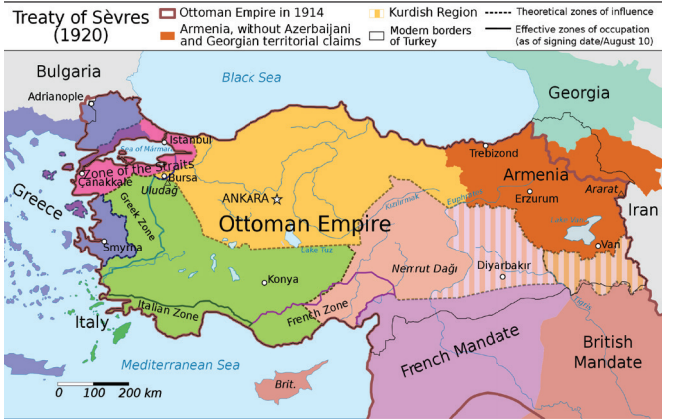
Treaty of Sèvres (1920)

Ottoman Empire in 1914

Armenia, without Azerbaijani and Georgian territorial claims

Kurdish Region

Modern borders of Turkey

Theoretical zones of influence

Effective zones of occupation (as of signing date/August 10)

Bulgaria

Adrianople

Black Sea

Georgia

Istanbul

Sea of Marmara

Zone of the Straits

Çanakkale

Bursa

Uludağ

ANKARA

Trebizond

Armenia

Erzurum

Ararat

Iran

Greece

Greek Zone

Smyrna

Ottoman Empire

Euphrates

Kızılırmak

Lake Van

Van

Lake Tuz

Konya

Nemrut Dağı

Diyarbakır

Italian Zone

French Zone

Tigris

Italy

French Mandate

British Mandate

Mediterranean Sea

Brit.

0 100 200 km